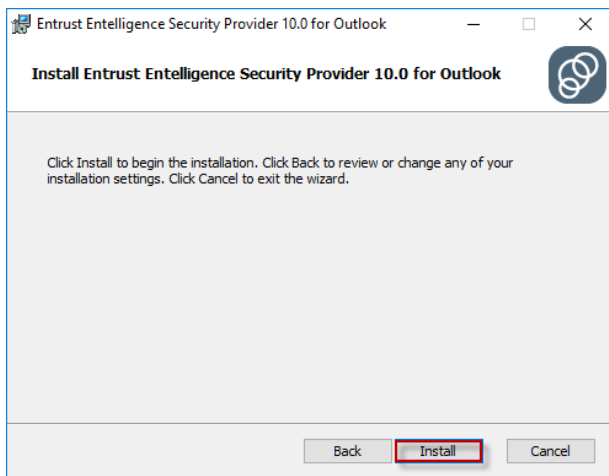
Entrust Entelligence Security Provider 10.0 for Outlook

Install Entrust Entelligence Security Provider 10.0 for Outlook

Click Install to begin the installation. Click Back to review or change any of your installation settings. Click Cancel to exit the wizard.

Back Install Cancel